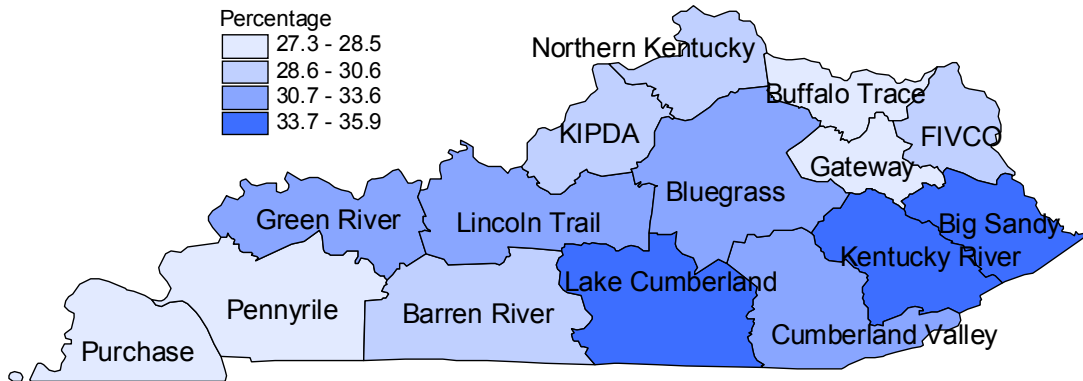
Percentage
27.3 - 28.5
28.6 - 30.6
30.7 - 33.6
33.7 - 35.9

Northern Kentucky
Buffalo Trace
KIPDA
FIVCO
Gateway
Bluegrass
Green River
Lincoln Trail
Big Sandy
Kentucky River
Lake Cumberland
Pennyrile
Barren River
Cumberland Valley
Purchase